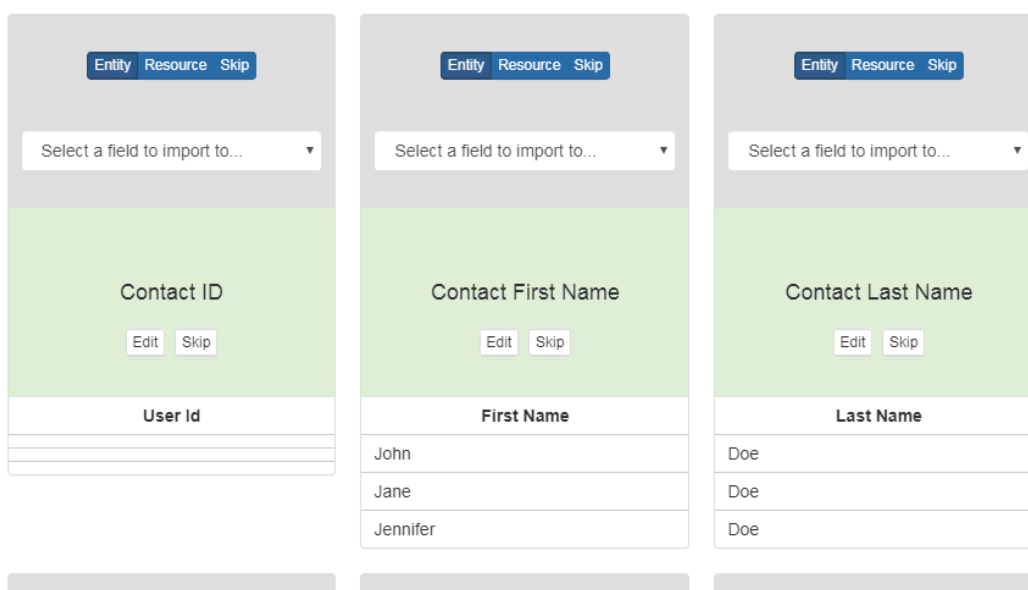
Entity Resource Skip

Select a field to import to...

Contact ID

Edit Skip

| User Id |
|---|
| |
| |
| |

Entity Resource Skip

Select a field to import to...

Contact First Name

Edit Skip

| First Name |
|---|
| John |
| Jane |
| Jennifer |

Entity Resource Skip

Select a field to import to...

Contact Last Name

Edit Skip

| Last Name |
|---|
| Doe |
| Doe |
| Doe |